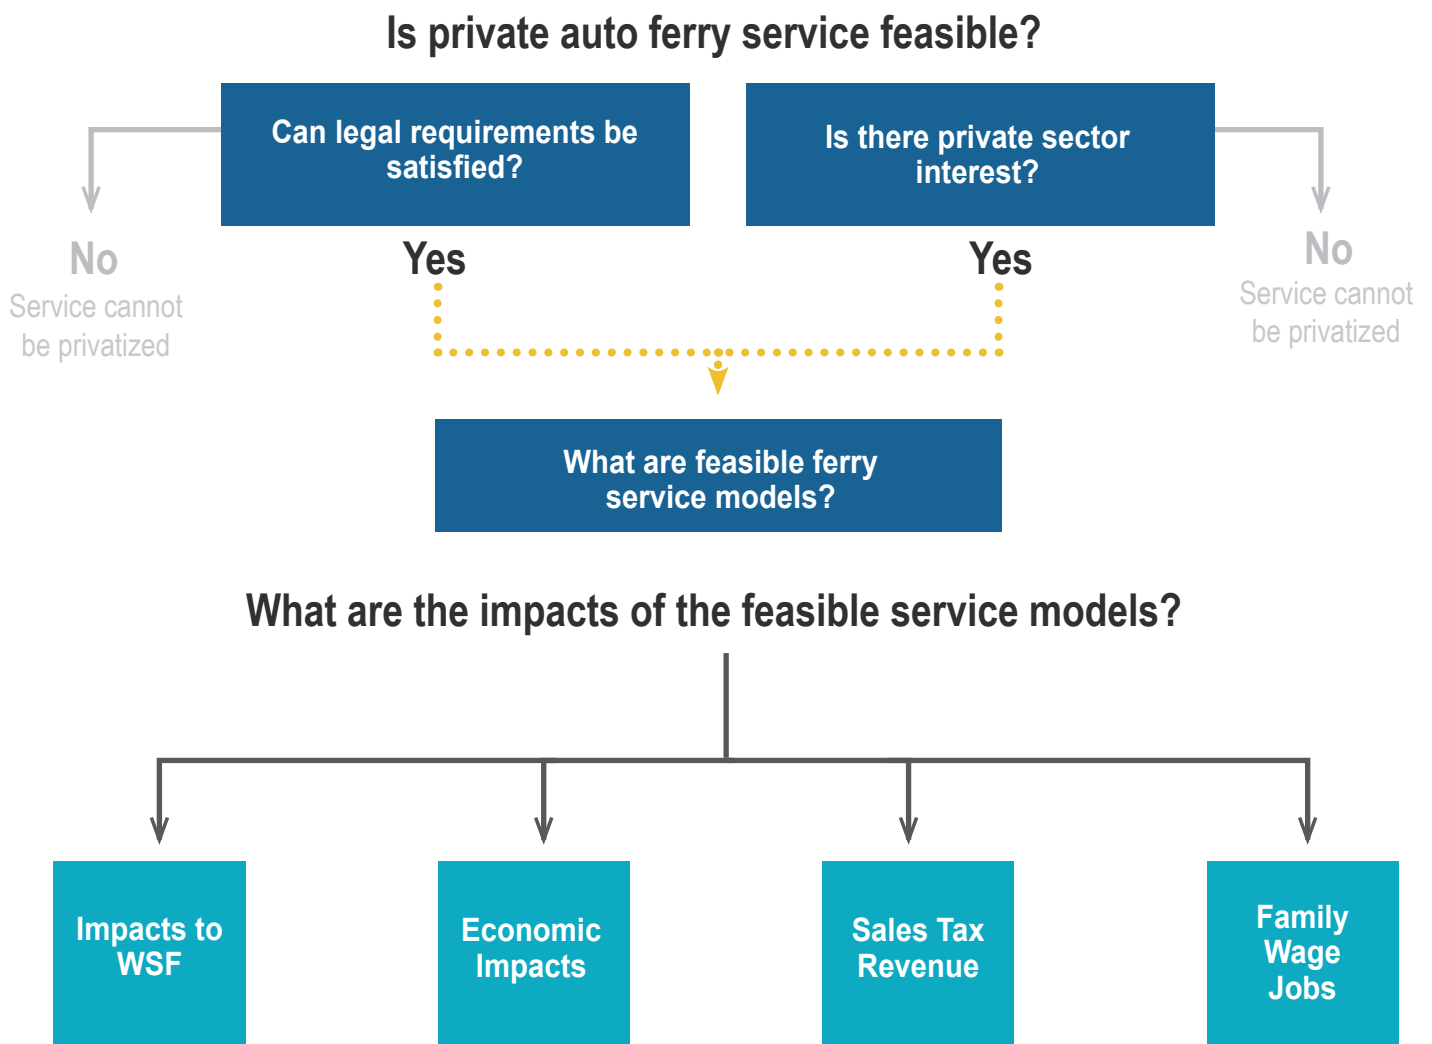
Is private auto ferry service feasible?

Can legal requirements be satisfied?

Is there private sector interest?

No
Service cannot be privatized

Yes

Yes

No
Service cannot be privatized

What are feasible ferry service models?

What are the impacts of the feasible service models?

Impacts to WSF

Economic Impacts

Sales Tax Revenue

Family Wage Jobs